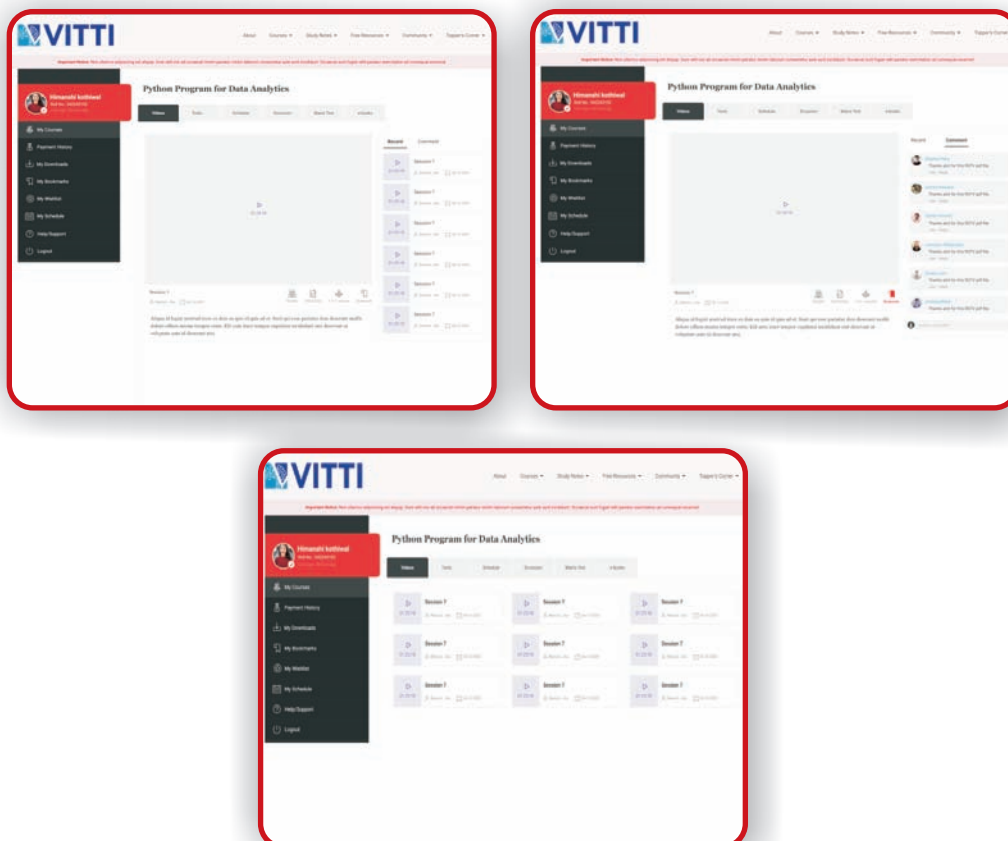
VITTI

About Courses Study Notes Free Resources Community Toppers Corner

Himanshi kothiwal

Python Program for Data Analytics

Videos Tests Schedule Discussion Mock Test e-books

My Courses
Payment History
My Downloads
My Bookmarks
My Wishlist
My Schedule
Help/Support
Logout

Recent Comment

Session 7
Session 7
Session 7
Session 7
Session 7
Session 7

Session 1

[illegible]

VITTI

About Courses Study Notes Free Resources Community

Himanshi kothiwal

Python Program for Data Analytics

Videos Tests Schedule Discussion Mock Test e-books

My Courses
Payment History
My Downloads
My Bookmarks
My Wishlist
My Schedule
Help/Support
Logout

Recent Comment

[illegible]

VITTI

About Courses Study Notes Free Resources Community Toppers Corner

Himanshi kothiwal

Python Program for Data Analytics

Videos Tests Schedule Discussion Mock Test e-books

My Courses
Payment History
My Downloads
My Bookmarks
My Wishlist
My Schedule
Help/Support
Logout

Session 7
Session 7
Session 7
Session 7
Session 7
Session 7
Session 7
Session 7
Session 7